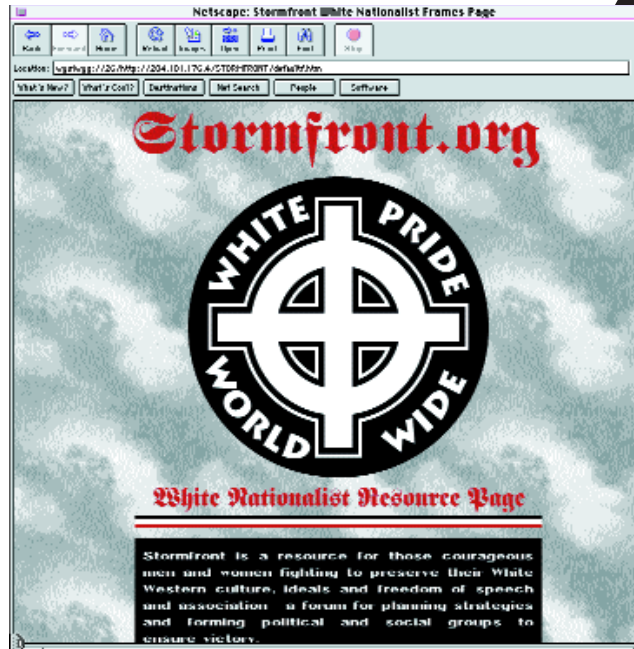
Netscape: Stormfront White Nationalist Frames Page

Back Forward Home Reload Images Open Print Find Stop

Location: wysiwyg://26/http://204.181.176.4/STORMFRONT/default.htm

What's New? What's Cool? Destinations Net Search People Software

Stormfront.org

WHITE PRIDE WORLD WIDE

White Nationalist Resource Page

Stormfront is a resource for those courageous men and women fighting to preserve their White Western culture, ideals and freedom of speech and association - a forum for planning strategies and forming political and social groups to ensure victory.